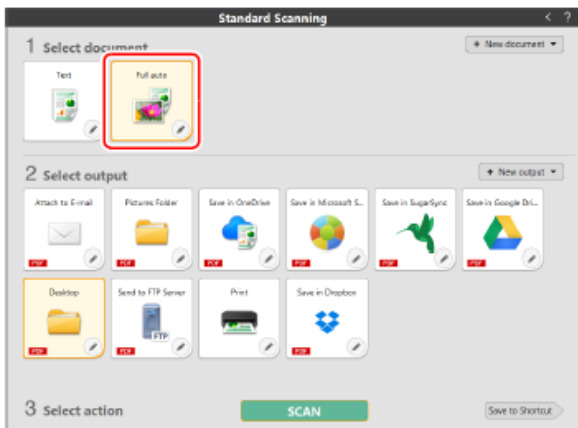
Standard Scanning

1 Select document

+ New document ▾

Text

Full auto

2 Select output

+ New output ▾

Attach to E-mail

PDF

Pictures Folder

PDF

Save in OneDrive

PDF

Save in Microsoft S...

PDF

Save in SugarSync

PDF

Save in Google Dri...

PDF

Desktop

PDF

Send to FTP Server

FTP

PDF

Print

Save in Dropbox

PDF

3 Select action

SCAN

Save to Shortcut